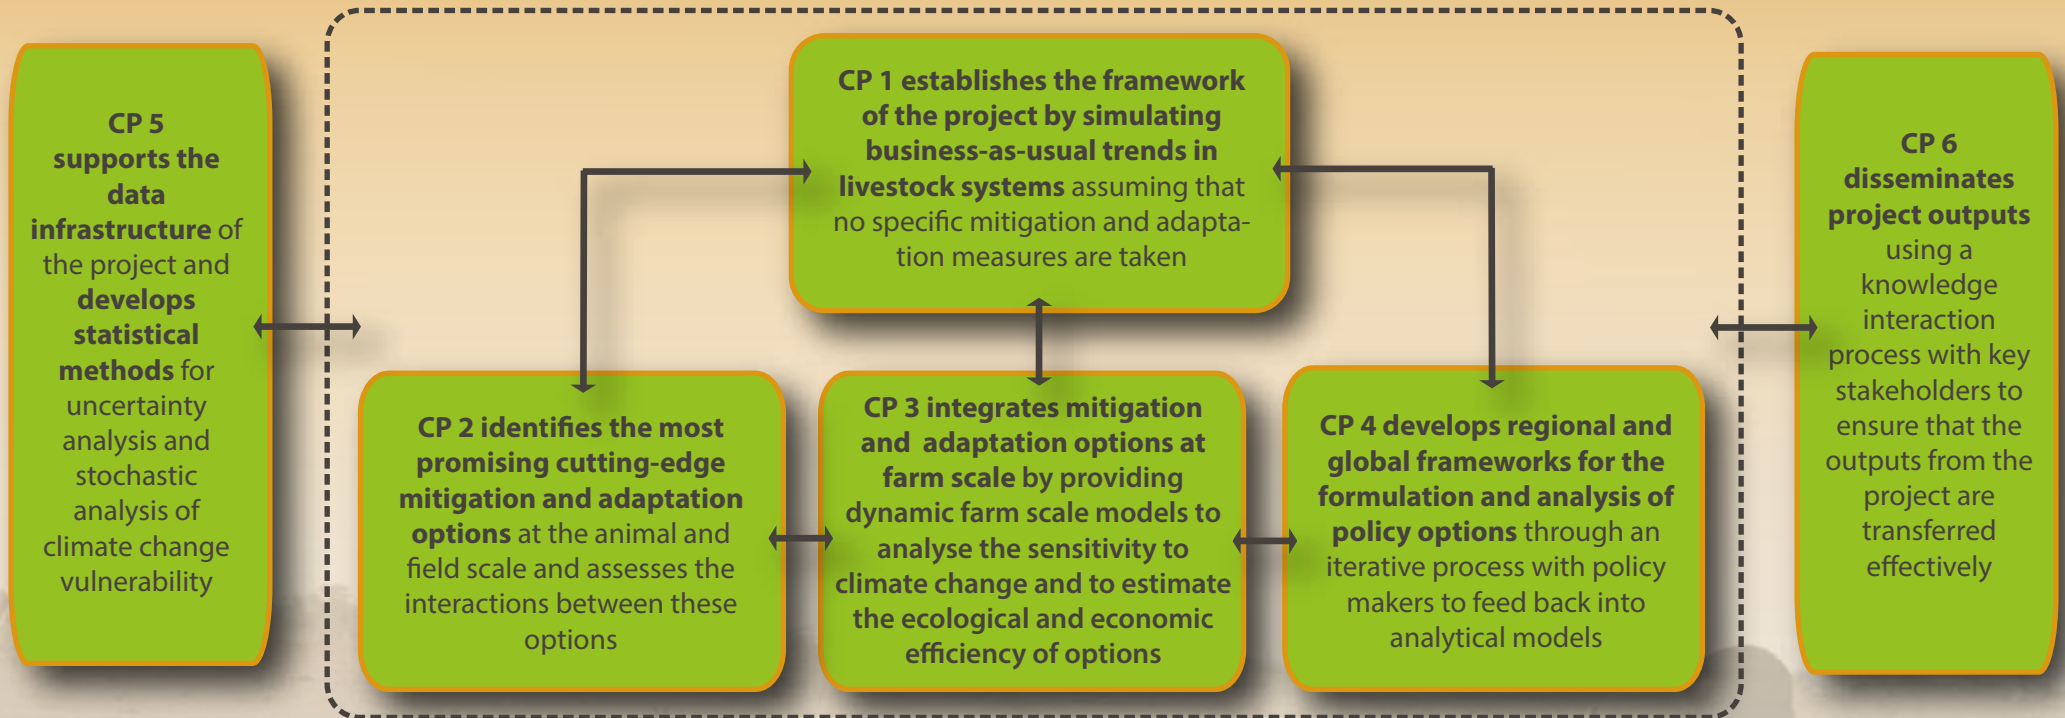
CP 5 supports the data infrastructure of the project and develops statistical methods for uncertainty analysis and stochastic analysis of climate change vulnerability

CP 1 establishes the framework of the project by simulating business-as-usual trends in livestock systems assuming that no specific mitigation and adaptation measures are taken

CP 6 disseminates project outputs using a knowledge interaction process with key stakeholders to ensure that the outputs from the project are transferred effectively

CP 2 identifies the most promising cutting-edge mitigation and adaptation options at the animal and field scale and assesses the interactions between these options

CP 3 integrates mitigation and adaptation options at farm scale by providing dynamic farm scale models to analyse the sensitivity to climate change and to estimate the ecological and economic efficiency of options

CP 4 develops regional and global frameworks for the formulation and analysis of policy options through an iterative process with policy makers to feed back into analytical models